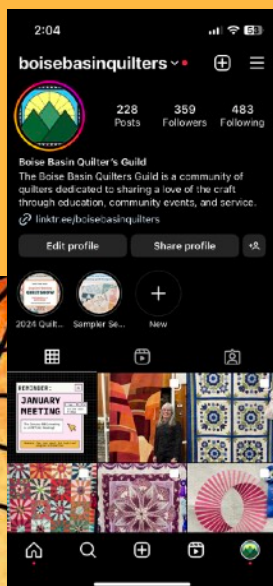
2:04

boisebasinquilters

228 Posts
359 Followers
483 Following

Boise Basin Quilter's Guild
The Boise Basin Quilters Guild is a community of quilters dedicated to sharing a love of the craft through education, community events, and service.
linktr.ee/boisebasinquilters

Edit profile
Share profile

2024 Quilt...
Sampler Se...
New

REMINDER:
JANUARY MEETING